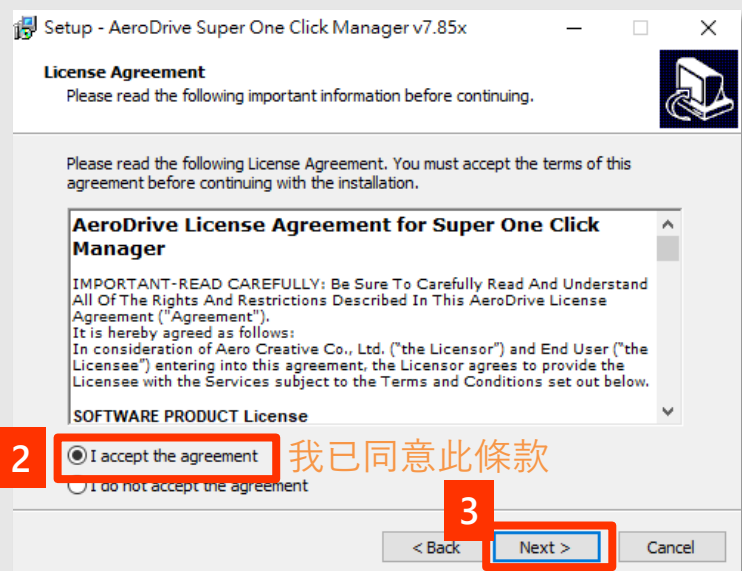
Setup - AeroDrive Super One Click Manager v7.85x

License Agreement
Please read the following important information before continuing.

Please read the following License Agreement. You must accept the terms of this agreement before continuing with the installation.

AeroDrive License Agreement for Super One Click Manager

IMPORTANT-READ CAREFULLY: Be Sure To Carefully Read And Understand All Of The Rights And Restrictions Described In This AeroDrive License Agreement ("Agreement").
It is hereby agreed as follows:
In consideration of Aero Creative Co., Ltd. ("the Licensor") and End User ("the Licensee") entering into this agreement, the Licensor agrees to provide the Licensee with the Services subject to the Terms and Conditions set out below.

SOFTWARE PRODUCT License

2 I accept the agreement 我已同意此條款
I do not accept the agreement

3
< Back Next > Cancel